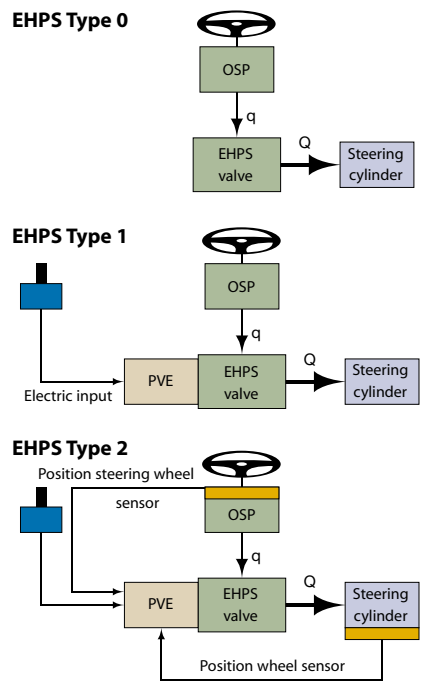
EHPS Type 0

OSP

q

Q

EHPS valve

Steering cylinder

EHPS Type 1

OSP

q

Q

PVE

EHPS valve

Steering cylinder

Electric input

EHPS Type 2

Position steering wheel sensor

OSP

q

Q

PVE

EHPS valve

Steering cylinder

Position wheel sensor